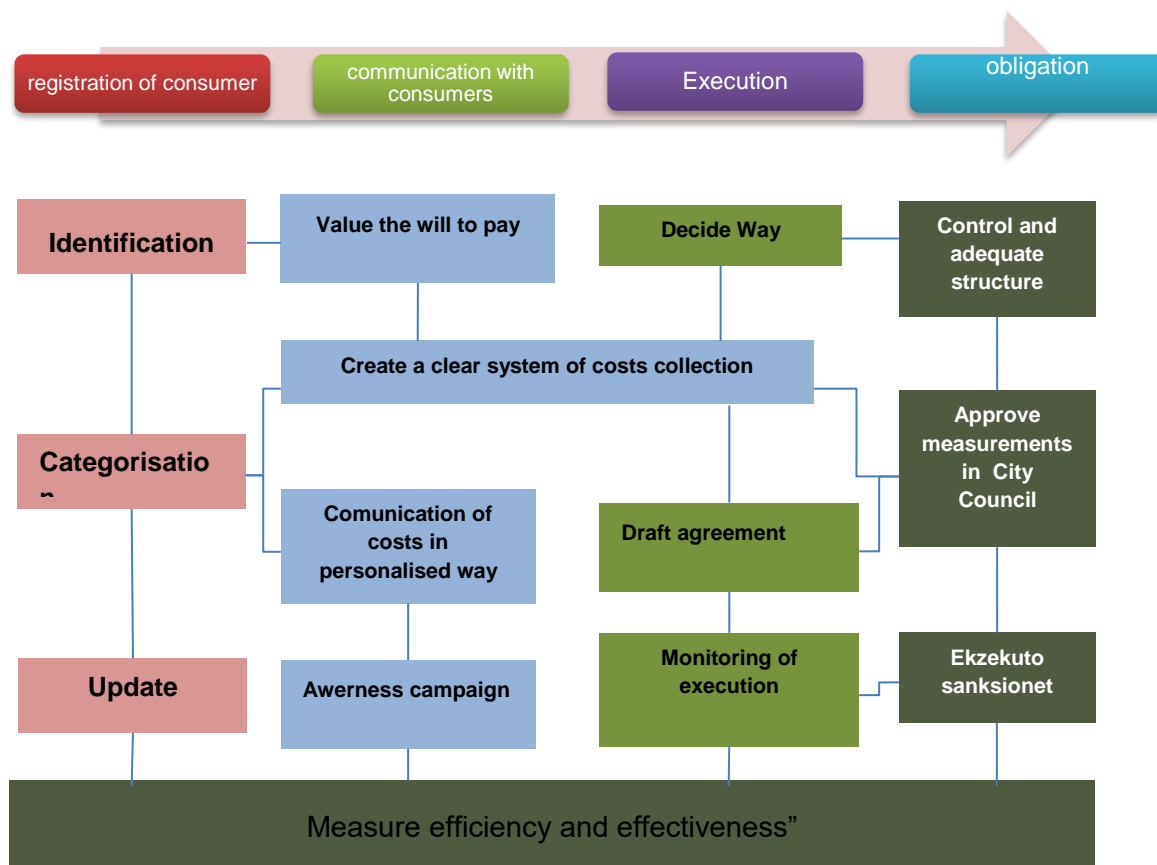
registration of consumer

communication with consumers

Execution

obligation

Identification

Value the will to pay

Decide Way

Control and adequate structure

Create a clear system of costs collection

Categorisation

Approve measurements in City Council

Comunication of costs in personalised way

Draft agreement

Update

Awerness campaign

Monitoring of execution

Ekzekuto sanksionet

Measure efficiency and effectiveness”